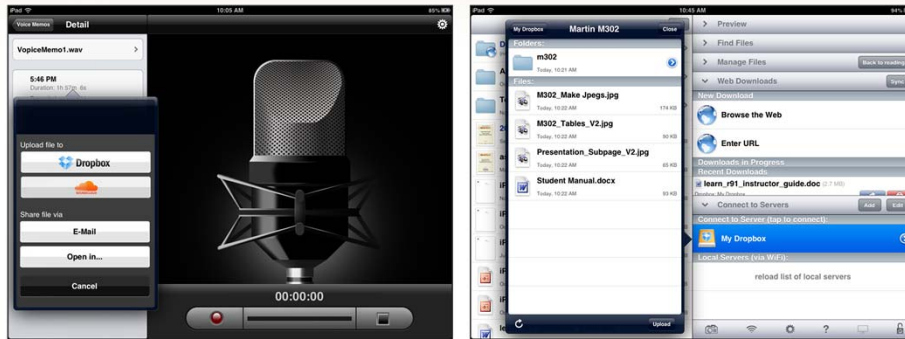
iPad
10:05 AM
85%
Voice Memos
Detail
VopiceMemo1.wav
5:46 PM
Duration: 1h 57m 6s
Upload file to
Dropbox
Share file via
E-Mail
Open in...
Cancel
00:00:00

iPad
10:45 AM
94%
My Dropbox
Martin M302
Close
Folders:
m302
Today, 10:21 AM
Files:
M302_Make Jpegs.jpg
Today, 10:22 AM
174 KB
M302_Tables_V2.jpg
Today, 10:22 AM
50 KB
Presentation_Subpage_V2.jpg
Today, 10:22 AM
65 KB
Student Manual.docx
Today, 10:22 AM
Upload
Preview
Find Files
Manage Files
Back to reading
Web Downloads
Sync
New Download
Browse the Web
Enter URL
Downloads in Progress
Recent Downloads
learn_r91_instructor_guide.doc (2.7 MB)
Connect to Servers
Add
Edit
Connect to Server (tap to connect):
My Dropbox
Local Servers (via WiFi):
reload list of local servers